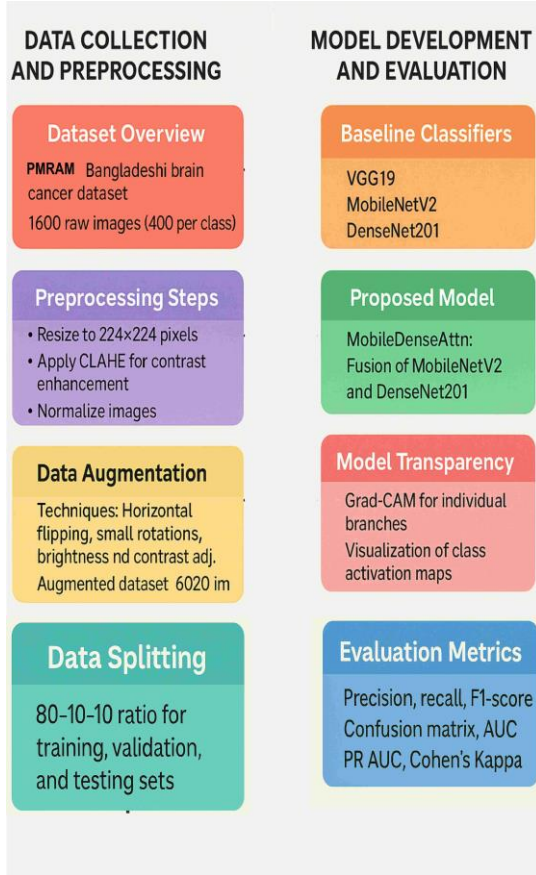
DATA COLLECTION AND PREPROCESSING

Dataset Overview

PMRAM Bangladeshi brain cancer dataset

1600 raw images (400 per class)

Preprocessing Steps

• Resize to 224×224 pixels
• Apply CLAHE for contrast enhancement
• Normalize images

Data Augmentation

Techniques: Horizontal flipping, small rotations, brightness nd contrast adj.

Augmented dataset 6020 im

Data Splitting

80-10-10 ratio for training, validation, and testing sets

MODEL DEVELOPMENT AND EVALUATION

Baseline Classifiers

VGG19
MobileNetV2
DenseNet201

Proposed Model

MobileDenseAttn: Fusion of MobileNetV2 and DenseNet201

Model Transparency

Grad-CAM for individual branches

Visualization of class activation maps

Evaluation Metrics

Precision, recall, F1-score
Confusion matrix, AUC
PR AUC, Cohen's Kappa